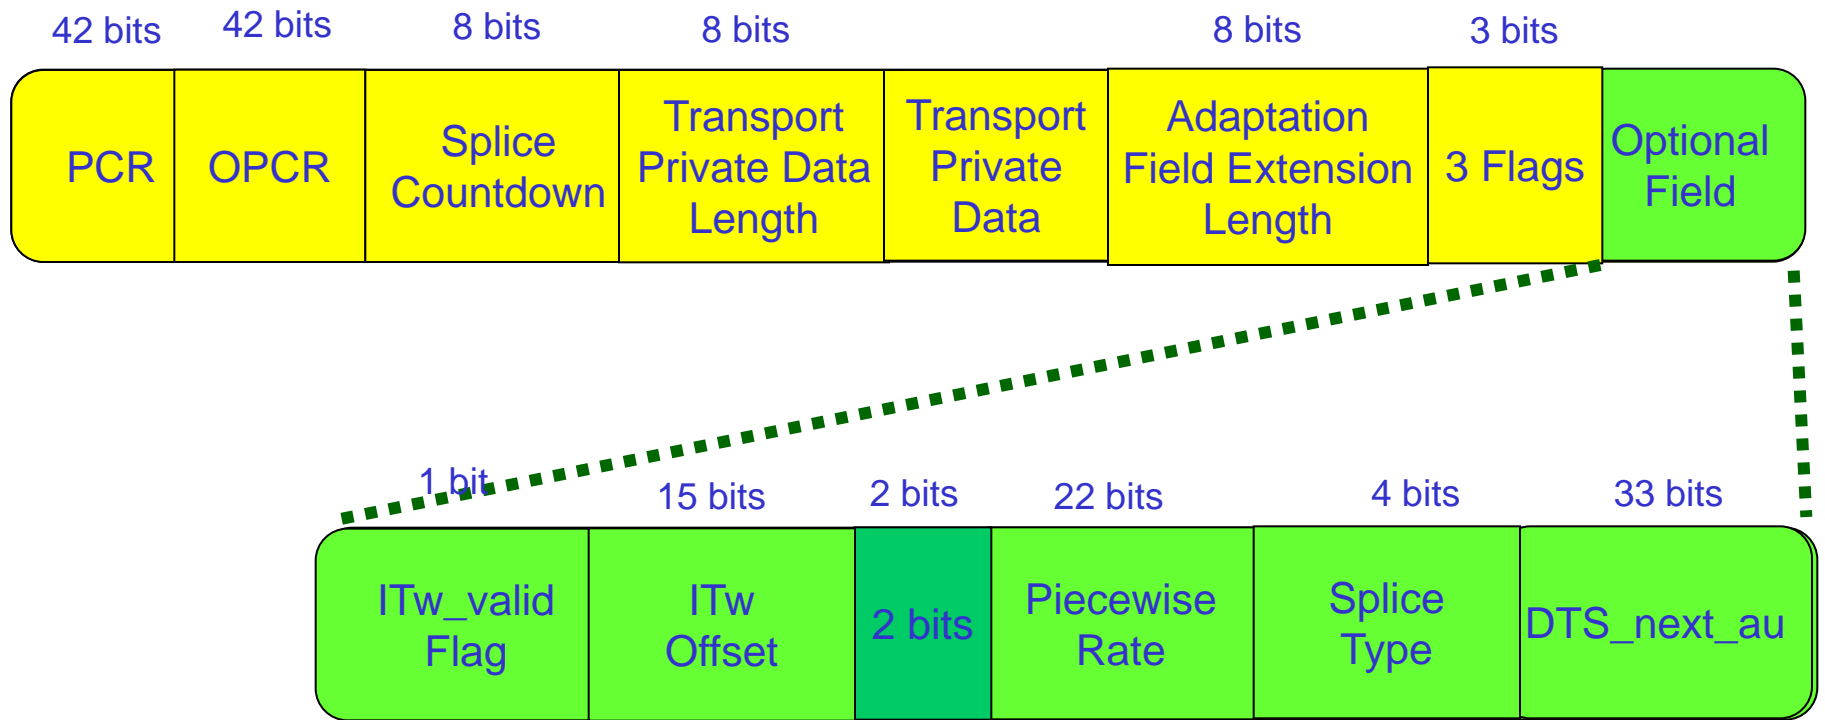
| 42 bits | 42 bits | 8 bits | 8 bits | | 8 bits | 3 bits | |
|---|---|---|---|---|---|---|---|
| PCR | OPCR | Splice Countdown | Transport Private Data Length | Transport Private Data | Adaptation Field Extension Length | 3 Flags | Optional Field |

| 1 bit | 15 bits | 2 bits | 22 bits | 4 bits | 33 bits |
|---|---|---|---|---|---|
| ITw_valid Flag | ITw Offset | 2 bits | Piecewise Rate | Splice Type | DTS_next_au |